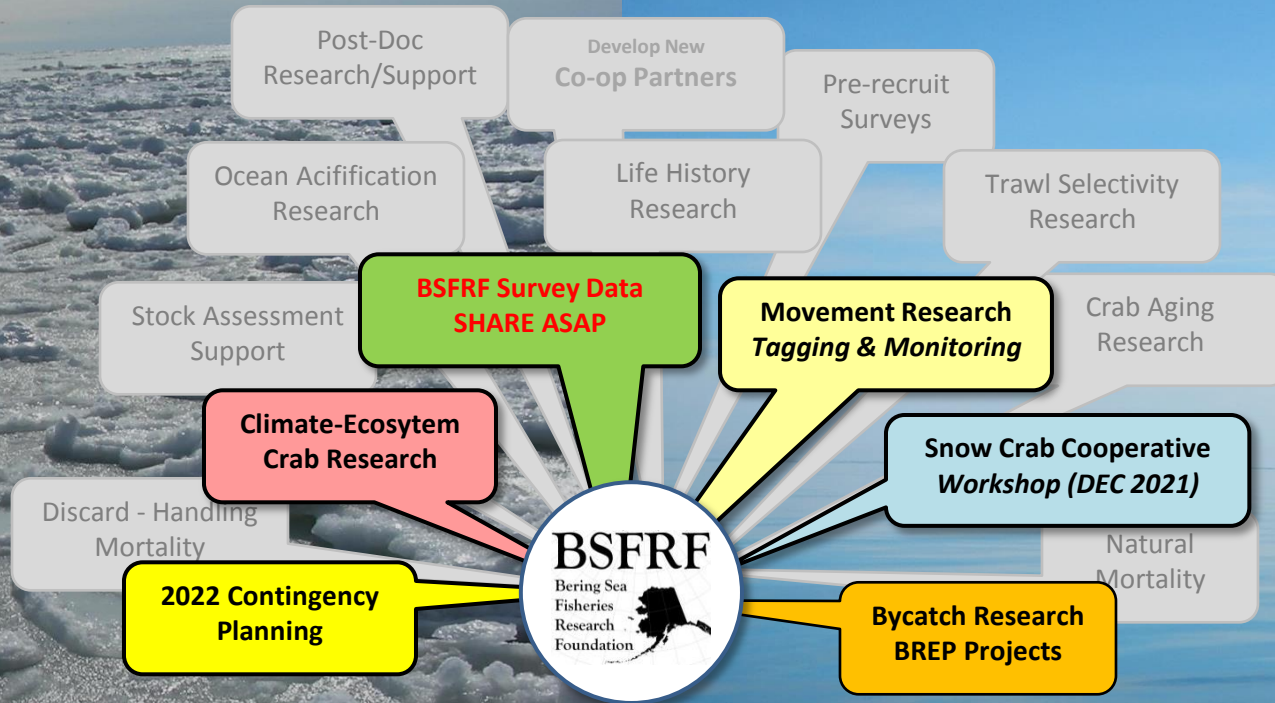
Post-Doc Research/Support

Develop New Co-op Partners

Pre-recruit Surveys

Ocean Acifification Research

Life History Research

Trawl Selectivity Research

BSFRF Survey Data SHARE ASAP

Stock Assessment Support

Movement Research *Tagging & Monitoring*

Crab Aging Research

Climate-Ecosytem Crab Research

Snow Crab Cooperative *Workshop (DEC 2021)*

Discard - Handling Mortality

Natural Mortality

2022 Contingency Planning

BSFRF
Bering Sea Fisheries Research Foundation

Bycatch Research BREP Projects